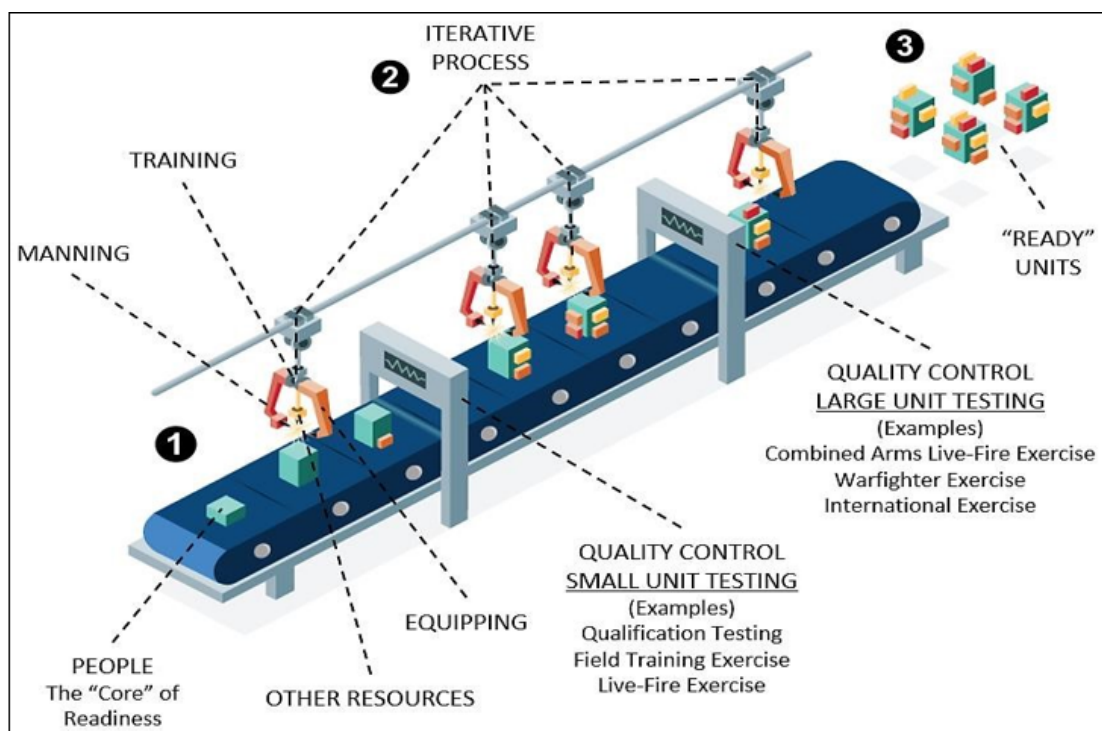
ITERATIVE PROCESS

2

3

"READY" UNITS

TRAINING

MANNING

QUALITY CONTROL
LARGE UNIT TESTING
(Examples)
Combined Arms Live-Fire Exercise
Warfighter Exercise
International Exercise

1

QUALITY CONTROL
SMALL UNIT TESTING
(Examples)
Qualification Testing
Field Training Exercise
Live-Fire Exercise

EQUIPPING

PEOPLE
The "Core" of Readiness

OTHER RESOURCES